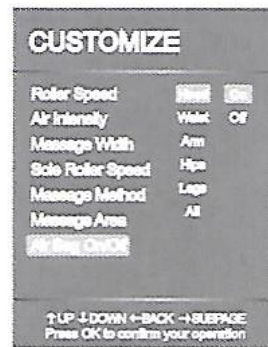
CUSTOMIZE

Roller Speed
Air Intensity
Massage Width
Sole Roller Speed
Massage Method
Massage Area
Air Bag On/Off

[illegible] On
Waist Off
Arm
Hips
Legs
All

↑UP ↓DOWN ←BACK →SUBPAGE
Press OK to confirm your operation